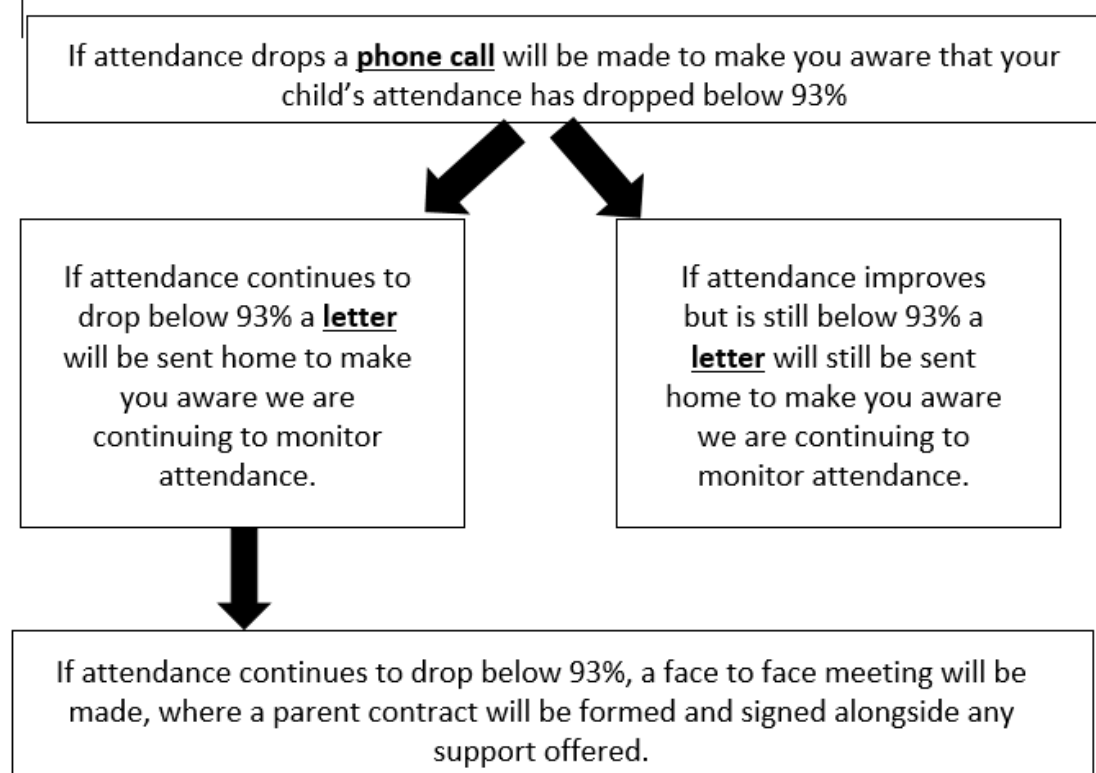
If attendance drops a **phone call** will be made to make you aware that your child's attendance has dropped below 93%

If attendance continues to drop below 93% a **letter** will be sent home to make you aware we are continuing to monitor attendance.

If attendance improves but is still below 93% a **letter** will still be sent home to make you aware we are continuing to monitor attendance.

If attendance continues to drop below 93%, a face to face meeting will be made, where a parent contract will be formed and signed alongside any support offered.